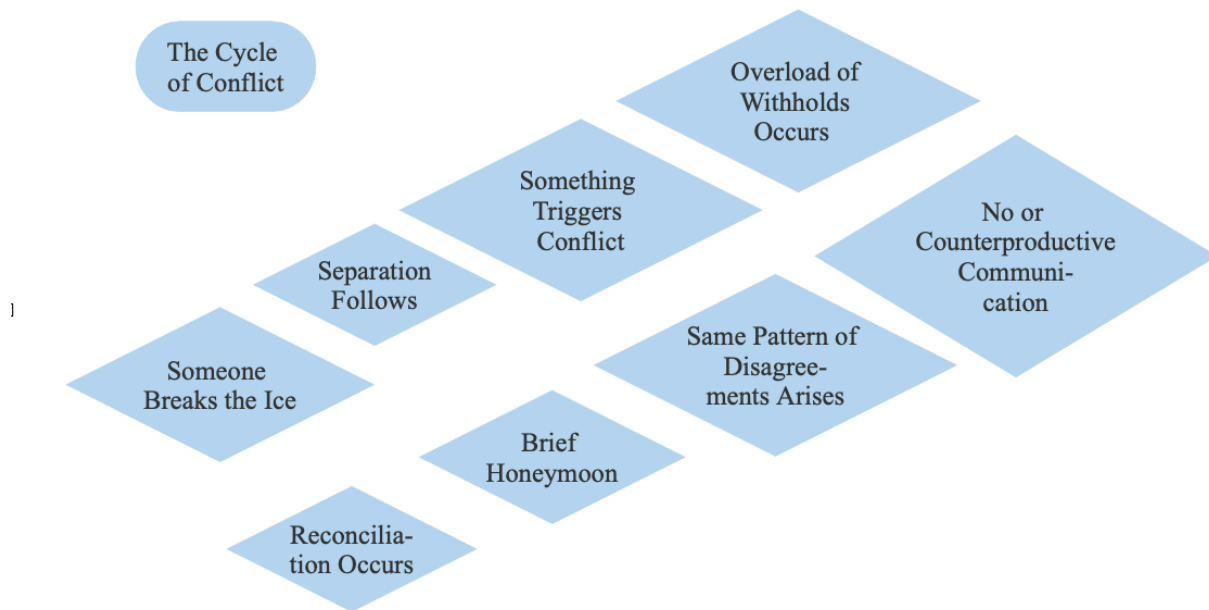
The Cycle of Conflict

Overload of Withholds Occurs

Something Triggers Conflict

No or Counterproductive Communication

Separation Follows

Same Pattern of Disagreements Arises

Someone Breaks the Ice

Brief Honeymoon

Reconciliation Occurs